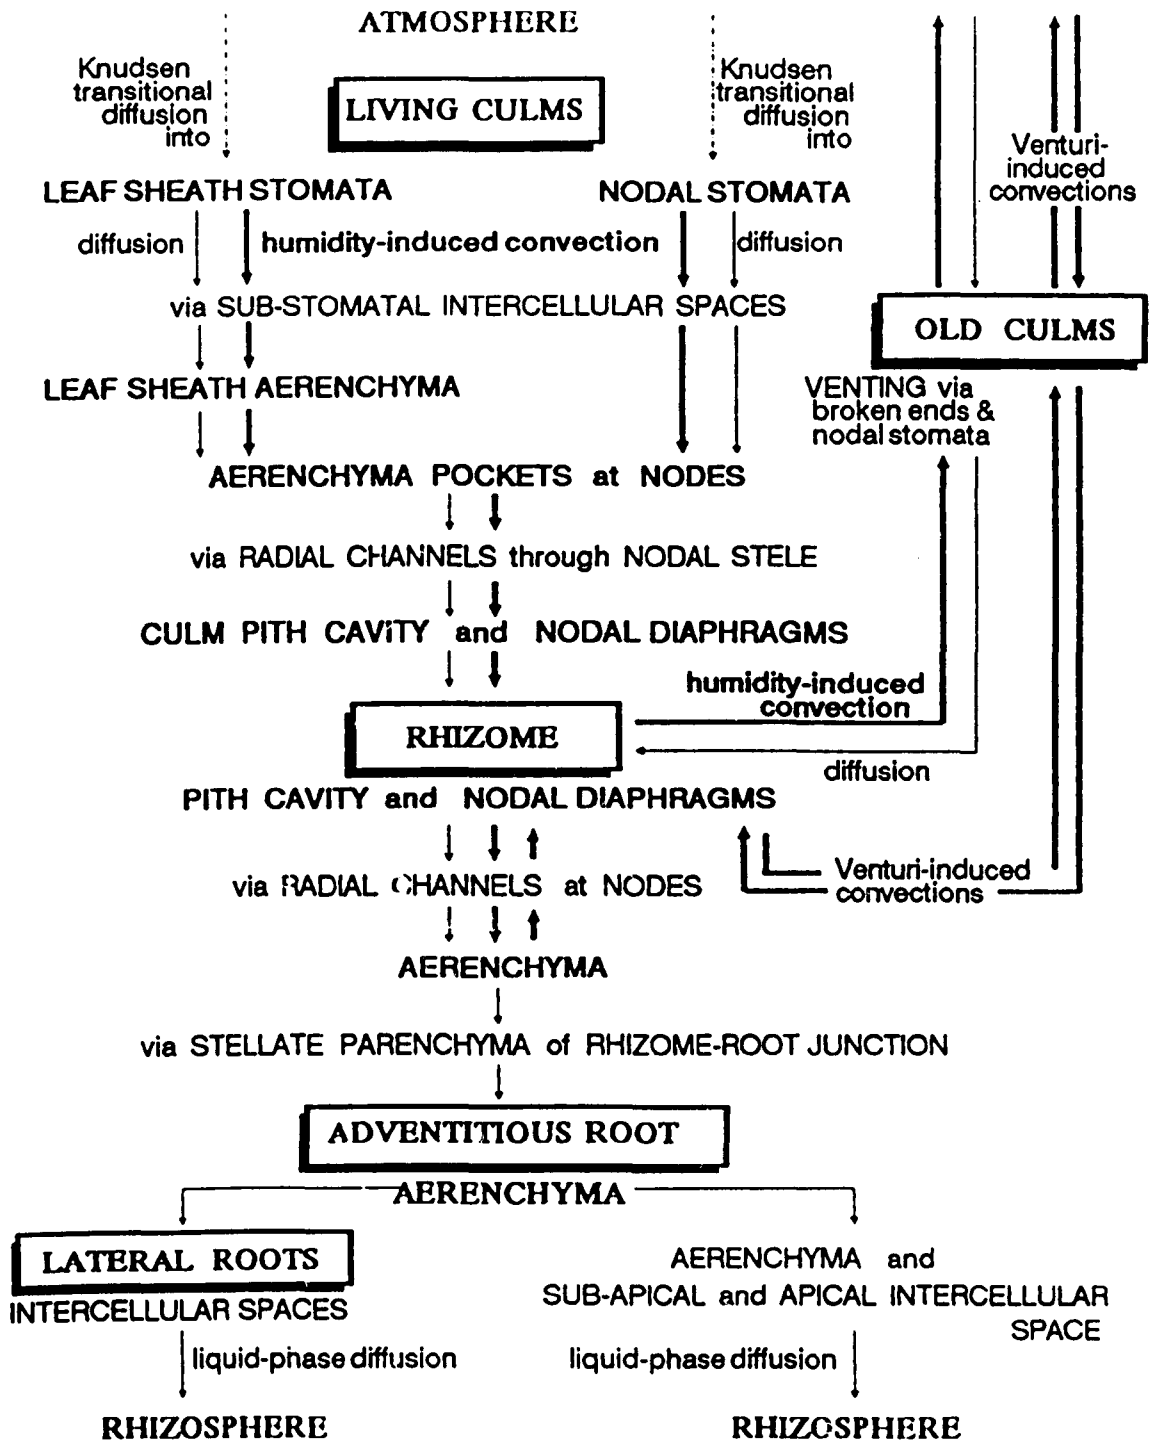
ATMOSPHERE

Knudsen transitional diffusion into

LIVING CULMS

Knudsen transitional diffusion into

Venturi-induced convections

LEAF SHEATH STOMATA

NODAL STOMATA

diffusion

humidity-induced convection

diffusion

via SUB-STOMATAL INTERCELLULAR SPACES

OLD CULMS

LEAF SHEATH AERENCHYMA

VENTING via broken ends & nodal stomata

AERENCHYMA POCKETS at NODES

via RADIAL CHANNELS through NODAL STELE

CULM PITH CAVITY and NODAL DIAPHRAGMS

humidity-induced convection

RHIZOME

diffusion

PITH CAVITY and NODAL DIAPHRAGMS

via RADIAL CHANNELS at NODES

Venturi-induced convections

AERENCHYMA

via STELLATE PARENCHYMA of RHIZOME-ROOT JUNCTION

ADVENTITIOUS ROOT

AERENCHYMA

LATERAL ROOTS

INTERCELLULAR SPACES

AERENCHYMA and SUB-APICAL and APICAL INTERCELLULAR SPACE

liquid-phase diffusion

liquid-phase diffusion

RHIZOSPHERE

RHIZOSPHERE